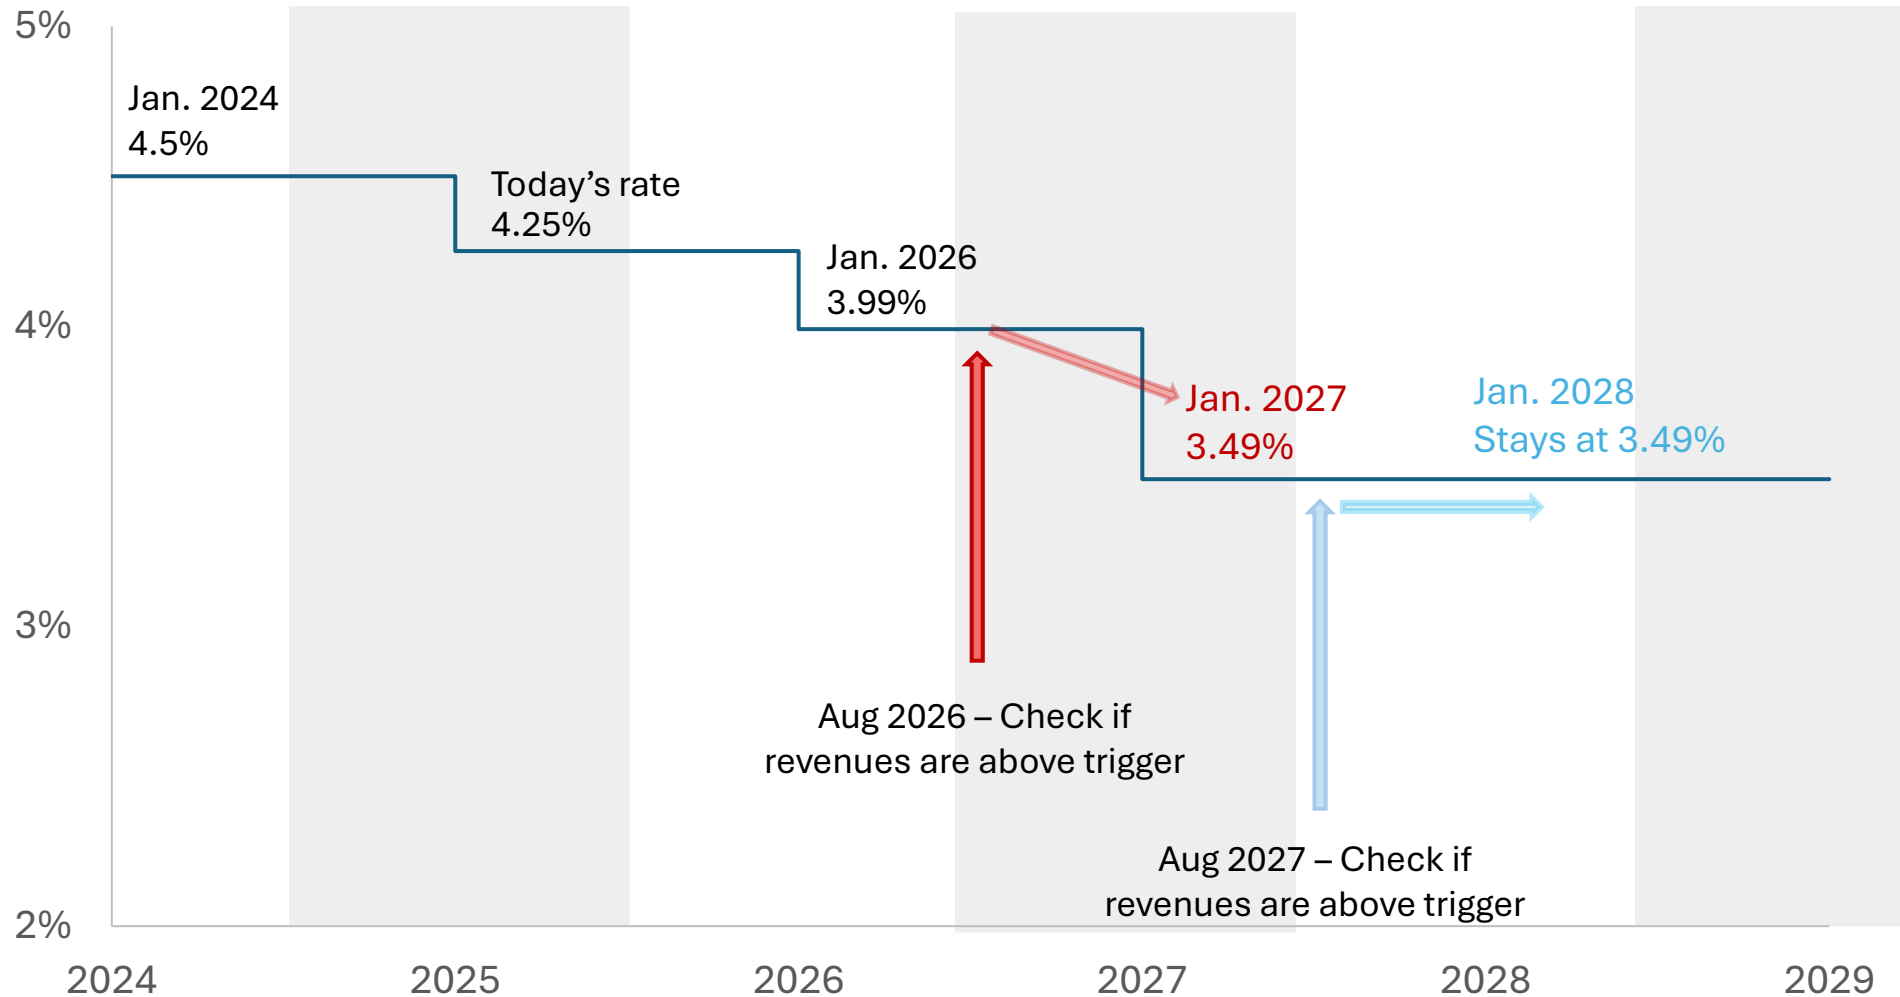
5%

4%

3%

2%

Jan. 2024
4.5%

Today's rate
4.25%

Jan. 2026
3.99%

Jan. 2027
3.49%

Jan. 2028
Stays at 3.49%

Aug 2026 – Check if revenues are above trigger

Aug 2027 – Check if revenues are above trigger

2024 2025 2026 2027 2028 2029